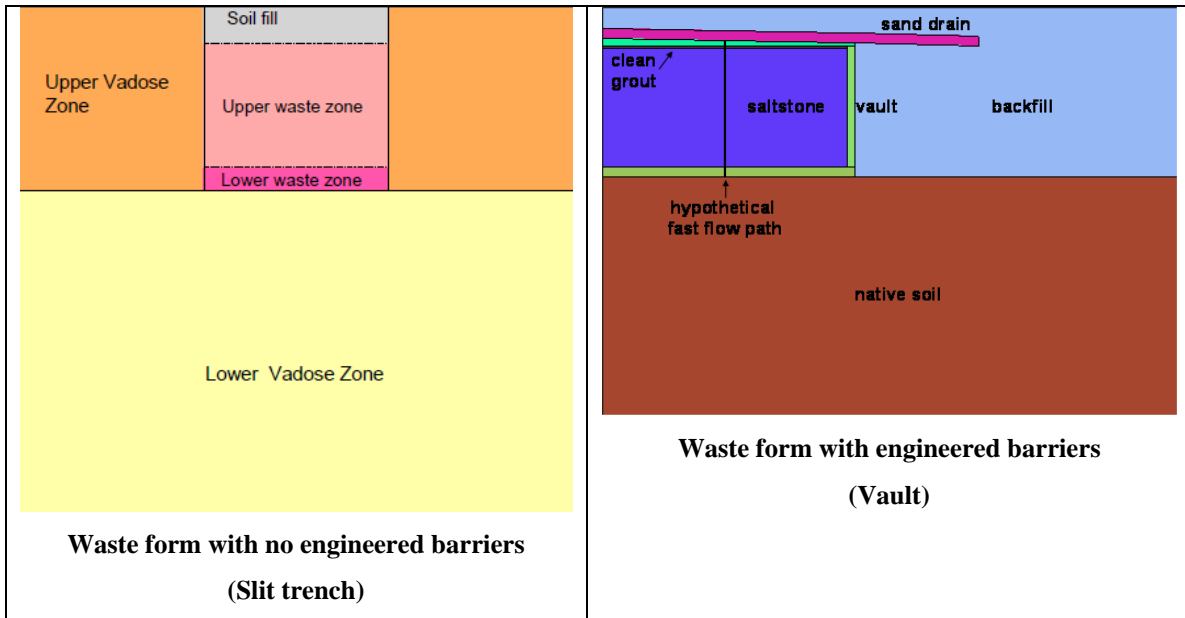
Soil fill

Upper Vadose Zone

Upper waste zone

Lower waste zone

Lower Vadose Zone

**Waste form with no engineered barriers**

**(Slit trench)**

sand drain

clean grout

saltstone

vault

backfill

hypothetical fast flow path

native soil

**Waste form with engineered barriers**

**(Vault)**